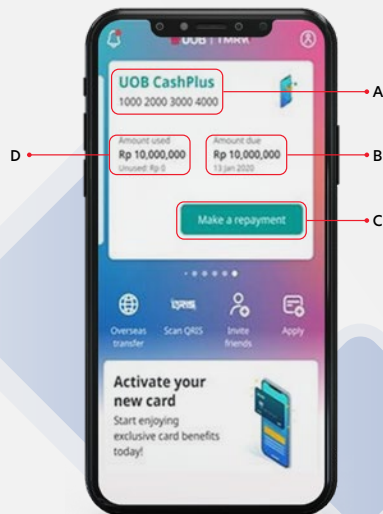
UOB | TMRW

UOB CashPlus
1000 2000 3000 4000

A

D

Amount used
Rp 10,000,000
Unused: Rp 0

Amount due
Rp 10,000,000
13 Jan 2020

B

Make a repayment

C

Overseas transfer

Scan QRIS

Invite friends

Apply

Activate your new card
Start enjoying exclusive card benefits today!